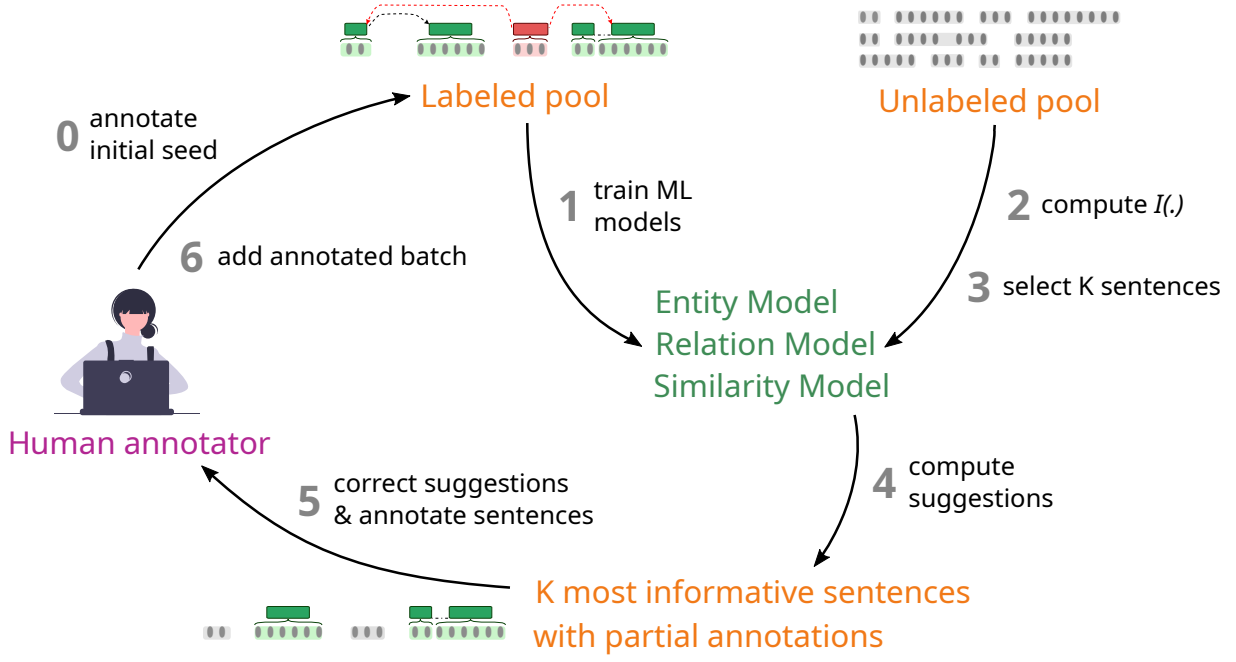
Labeled pool

Unlabeled pool

0 annotate initial seed

1 train ML models

2 compute $I(.)$

6 add annotated batch

3 select K sentences

Entity Model
Relation Model
Similarity Model

Human annotator

4 compute suggestions

5 correct suggestions & annotate sentences

K most informative sentences with partial annotations